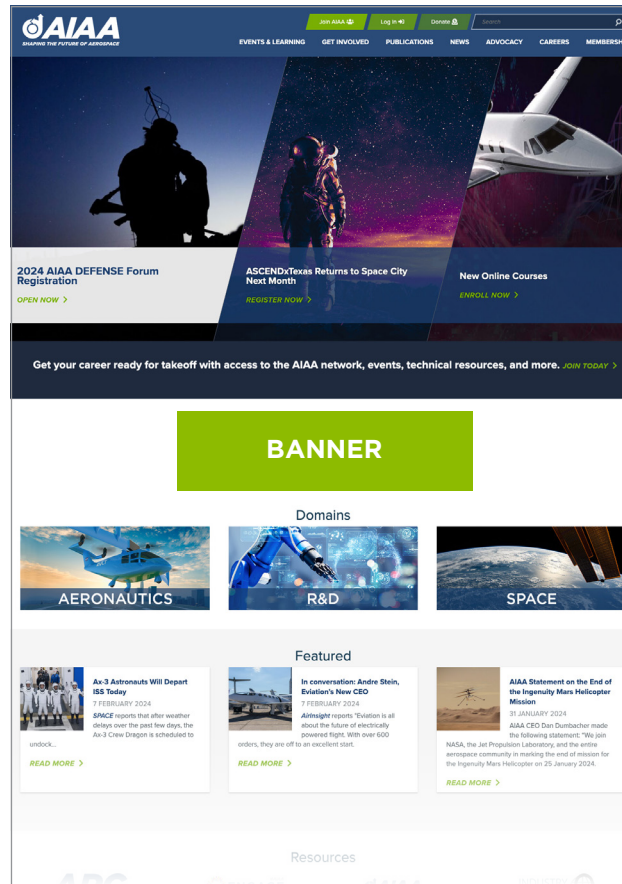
AIAA
SHAPING THE FUTURE OF AEROSPACE

Join AIAA
Log In
Donate
Search

EVENTS & LEARNING
GET INVOLVED
PUBLICATIONS
NEWS
ADVOCACY
CAREERS
MEMBERSH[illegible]

2024 AIAA DEFENSE Forum Registration
OPEN NOW >

ASCENDxTexas Returns to Space City Next Month
REGISTER NOW >

New Online Courses
ENROLL NOW >

Get your career ready for takeoff with access to the AIAA network, events, technical resources, and more. JOIN TODAY >

BANNER

Domains

AERONAUTICS
R&D
SPACE

Featured

Ax-3 Astronauts Will Depart ISS Today
7 FEBRUARY 2024
SPACE reports that after weather delays over the past few days, the Ax-3 Crew Dragon is scheduled to undock...
READ MORE >

In conversation: Andre Stein, Eviation's New CEO
7 FEBRUARY 2024
AirInsight reports "Eviation is all about the future of electrically powered flight. With over 600 orders, they are off to an excellent start.
READ MORE >

AIAA Statement on the End of the Ingenuity Mars Helicopter Mission
31 JANUARY 2024
AIAA CEO Dan Dumbacher made the following statement: "We join NASA, the Jet Propulsion Laboratory, and the entire aerospace community in marking the end of mission for the Ingenuity Mars Helicopter on 25 January 2024.
READ MORE >

Resources